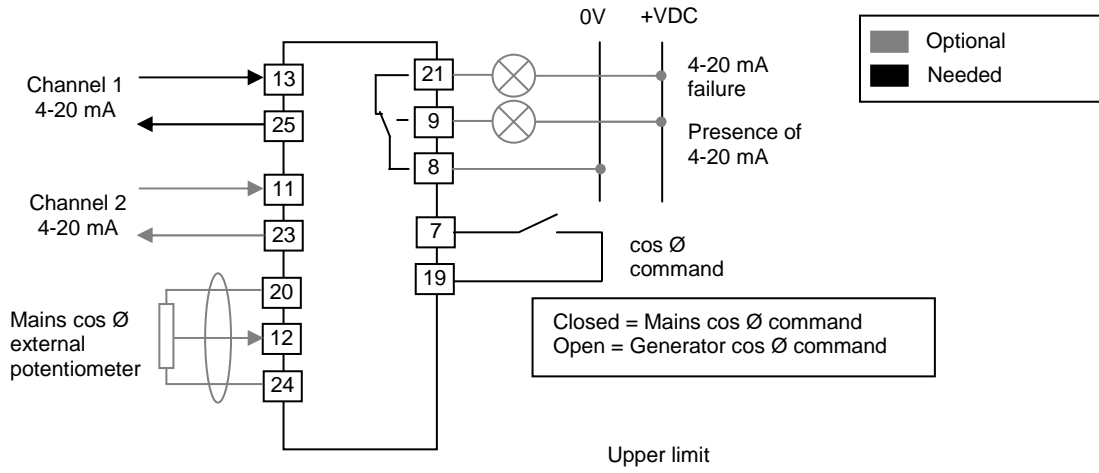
0V +VDC

Optional
Needed

Channel 1
4-20 mA

13
25

21
9
8

4-20 mA
failure

Presence of
4-20 mA

Channel 2
4-20 mA

11
23

7
19

cos Ø
command

20
12
24

Mains cos Ø
external
potentiometer

Closed = Mains cos Ø command
Open = Generator cos Ø command

Upper limit